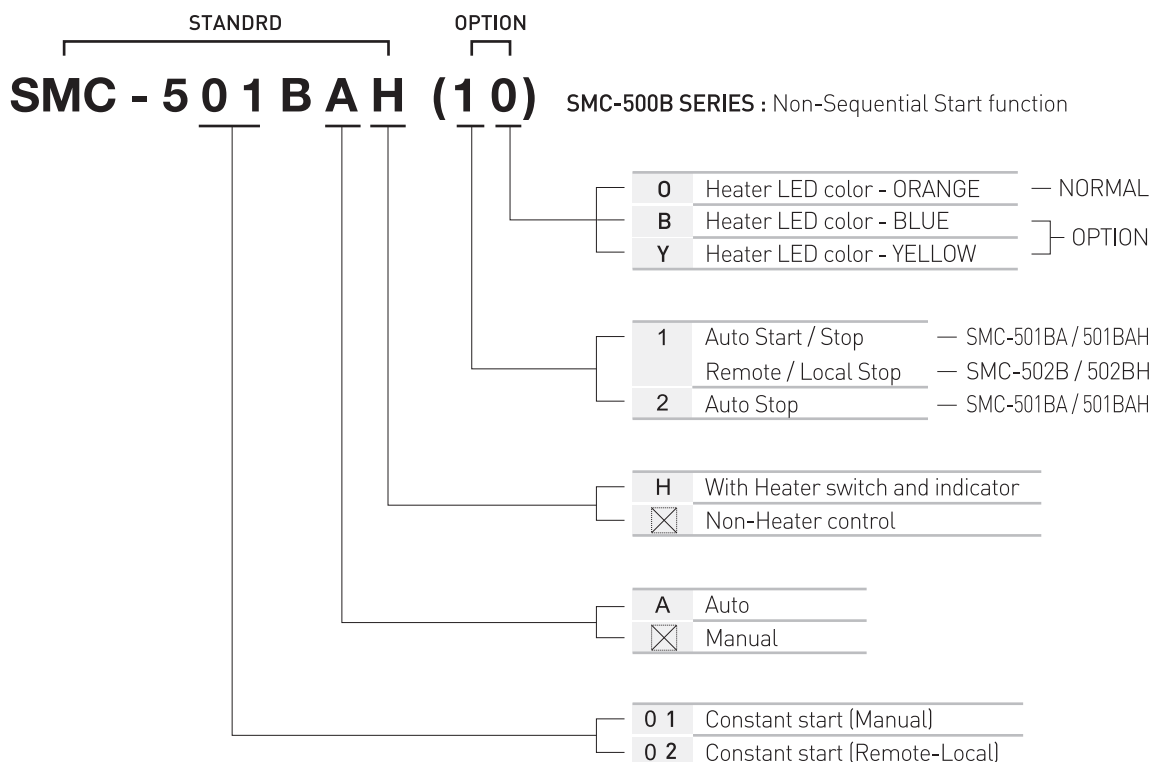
STANDRD

OPTION

SMC - 5 0 1 B A H (1 0)

SMC-500B SERIES : Non-Sequential Start function

| | | |
|---|---|---|
| O | Heater LED color - ORANGE | — NORMAL |
| B | Heater LED color - BLUE | OPTION |
| Y | Heater LED color - YELLOW | OPTION |

| | | |
|---|---|---|
| 1 | Auto Start / Stop | — SMC-501BA / 501BAH |
| | Remote / Local Stop | — SMC-502B / 502BH |
| 2 | Auto Stop | — SMC-501BA / 501BAH |

| | |
|---|---|
| H | With Heater switch and indicator |
| ☒ | Non-Heater control |

| | |
|---|---|
| A | Auto |
| ☒ | Manual |

| | |
|---|---|
| 0 1 | Constant start (Manual) |
| 0 2 | Constant start (Remote-Local) |